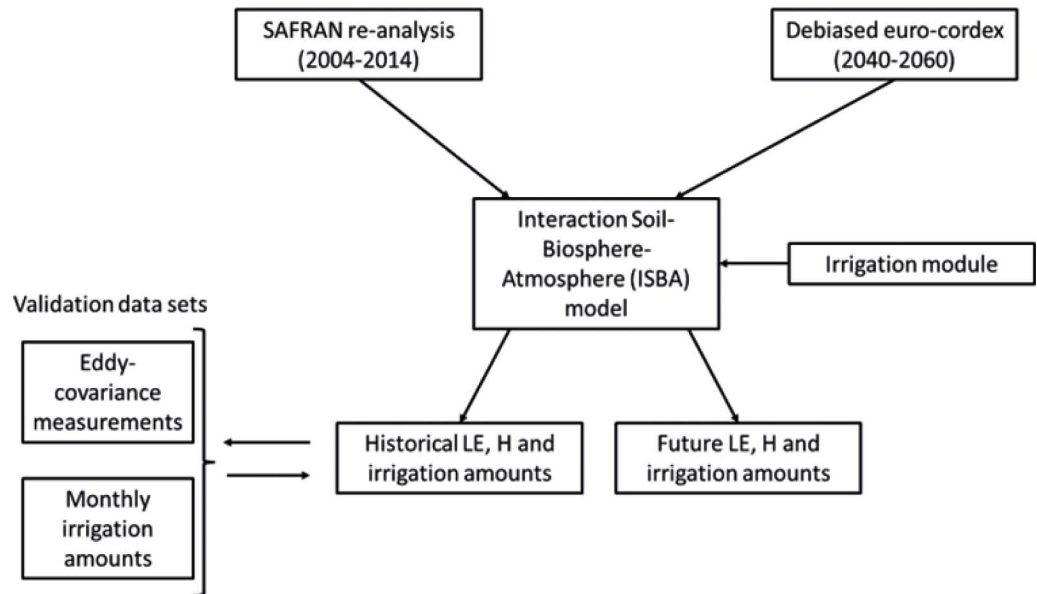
SAFRAN re-analysis (2004-2014)

Debiased euro-cordex (2040-2060)

Interaction Soil-Biosphere-Atmosphere (ISBA) model

Irrigation module

Validation data sets

Eddy-covariance measurements

Monthly irrigation amounts

Historical LE, H and irrigation amounts

Future LE, H and irrigation amounts